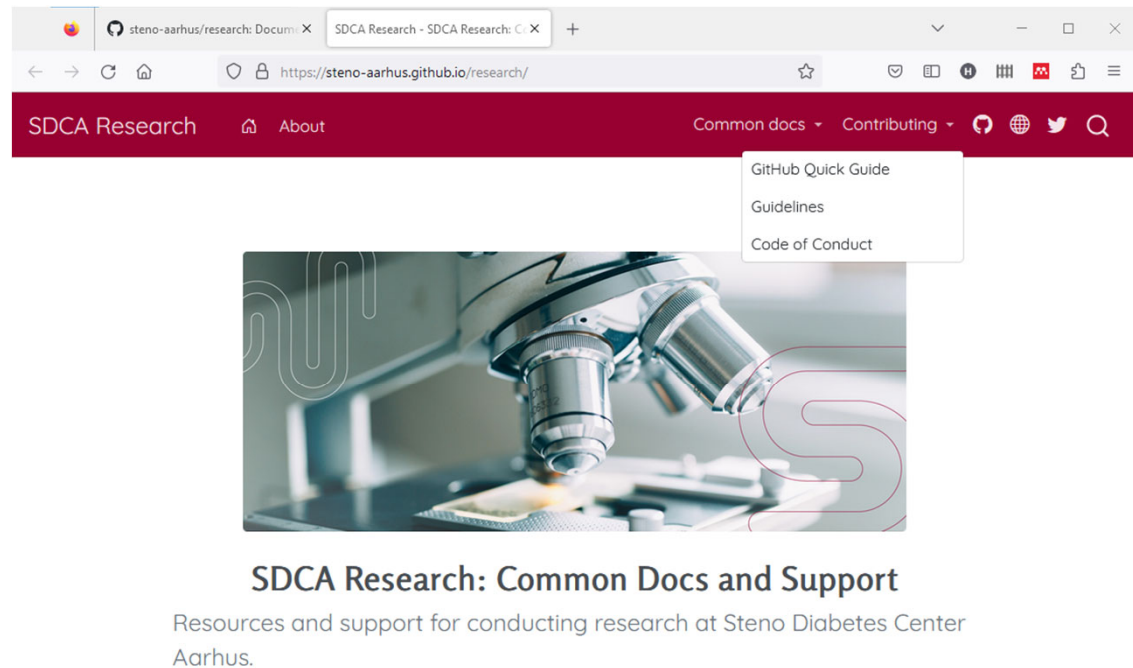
steno-aarhus/research: Docum
SDCA Research - SDCA Research: C
+

https://steno-aarhus.github.io/research/

SDCA Research About Common docs Contributing

GitHub Quick Guide
Guidelines
Code of Conduct

SDCA Research: Common Docs and Support

Resources and support for conducting research at Steno Diabetes Center Aarhus.